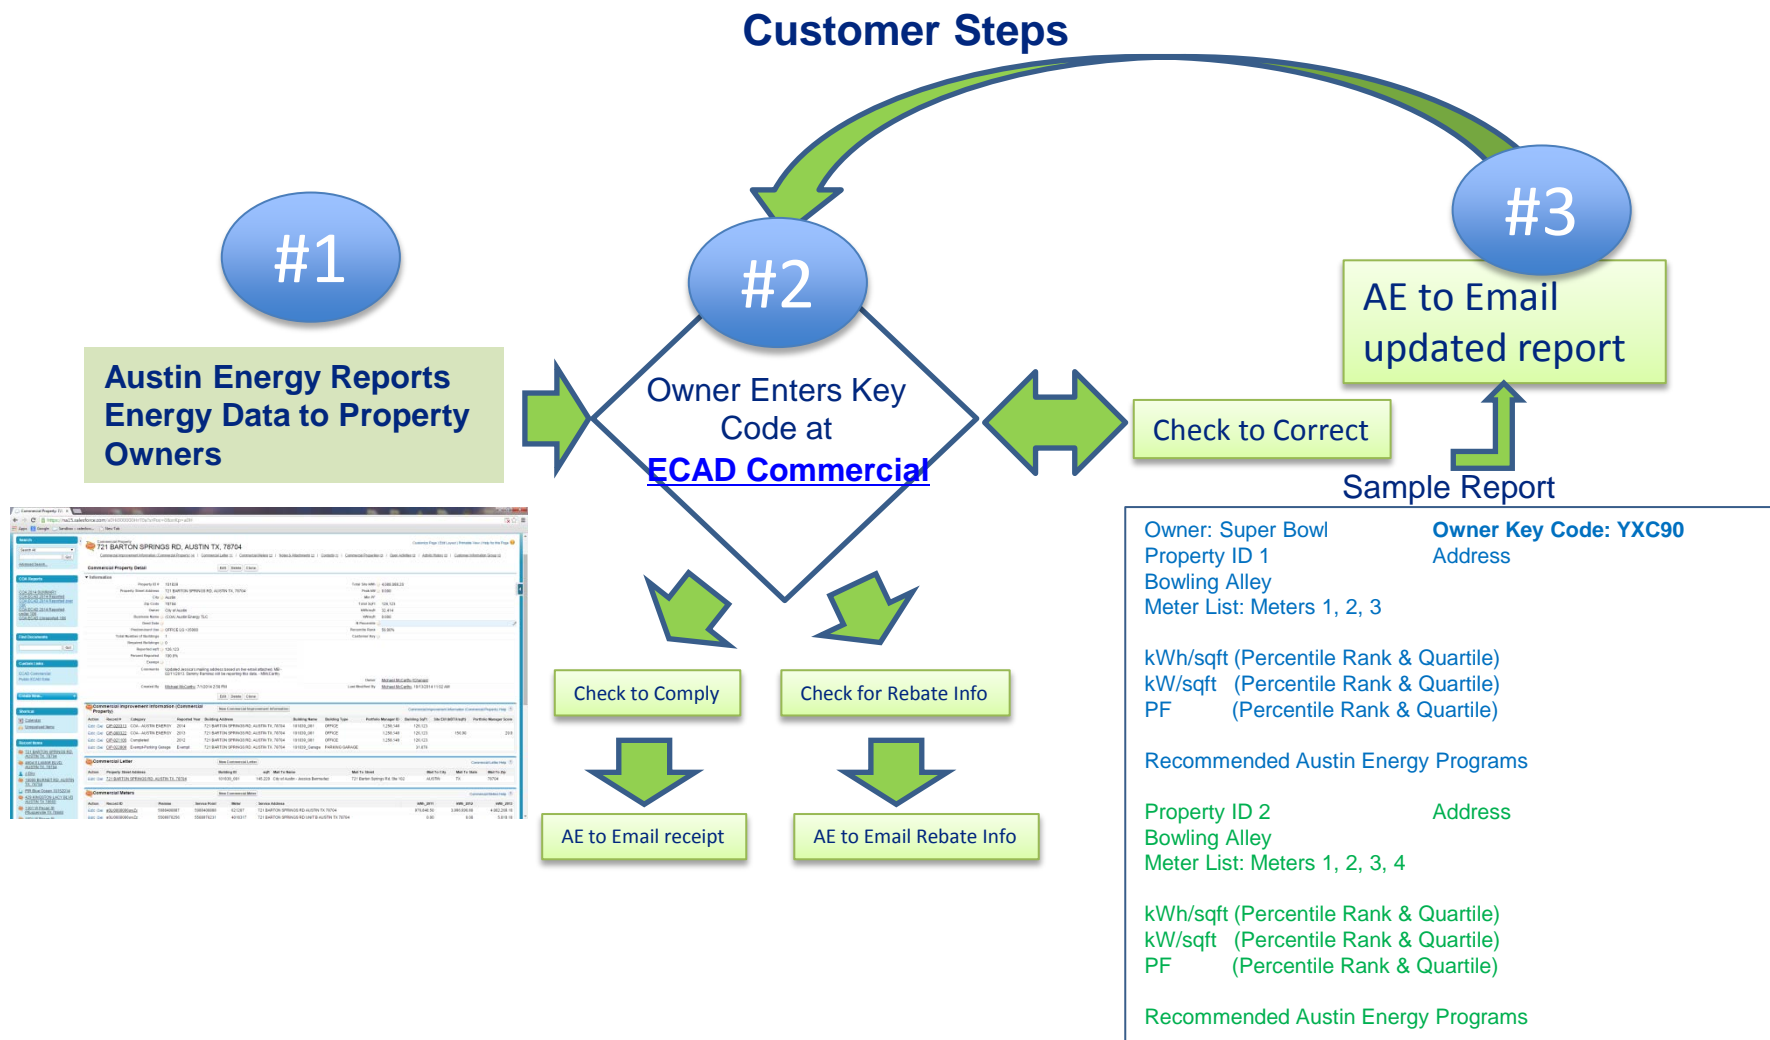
Customer Steps

#1

Austin Energy Reports Energy Data to Property Owners

721 BARTON SPRINGS RD, AUSTIN TX, 78704

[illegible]

#2

Owner Enters Key Code at ECAD Commercial

#3

AE to Email updated report

Check to Correct

Sample Report

Check to Comply

Check for Rebate Info

AE to Email receipt

AE to Email Rebate Info

Owner: Super Bowl
Property ID 1
Bowling Alley
Meter List: Meters 1, 2, 3

Owner Key Code: YXC90
Address

kWh/sqft (Percentile Rank & Quartile)
kW/sqft (Percentile Rank & Quartile)
PF (Percentile Rank & Quartile)

Recommended Austin Energy Programs

Property ID 2
Bowling Alley
Meter List: Meters 1, 2, 3, 4

Address

kWh/sqft (Percentile Rank & Quartile)
kW/sqft (Percentile Rank & Quartile)
PF (Percentile Rank & Quartile)

Recommended Austin Energy Programs